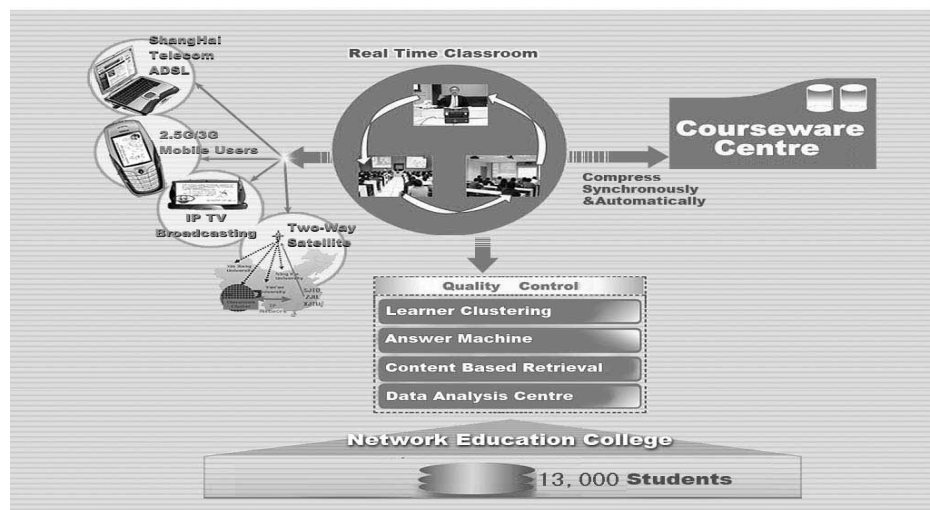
ShangHai Telecom ADSL

2.5G/3G Mobile Users

IP TV Broadcasting

Two-Way Satellite

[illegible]

Real Time Classroom

Courseware Centre

Compress Synchronously &Automatically

Quality Control

Learner Clustering

Answer Machine

Content Based Retrieval

Data Analysis Centre

Network Education College

13, 000 Students